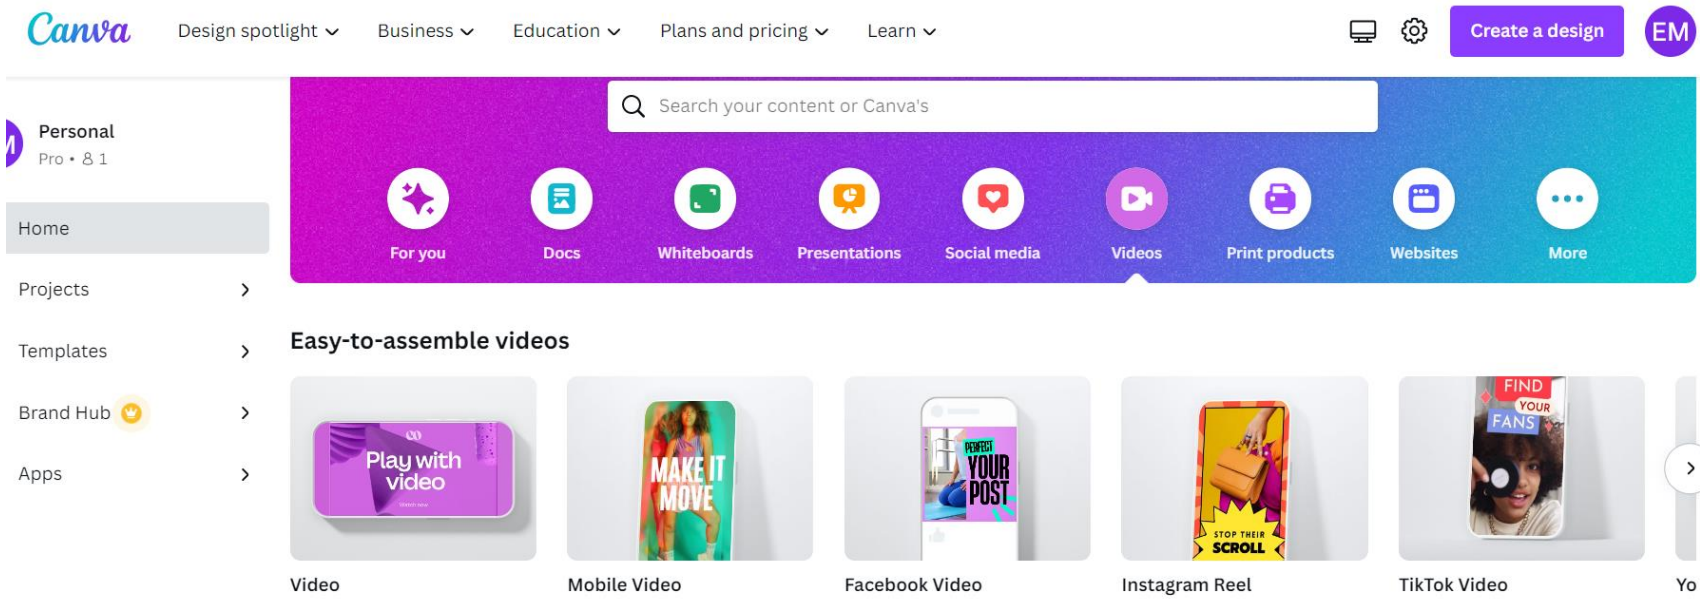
Canva Design spotlight Business Education Plans and pricing Learn

Create a design EM

Personal
Pro • 1

Home
Projects
Templates
Brand Hub
Apps

Search your content or Canva's

For you
Docs
Whiteboards
Presentations
Social media
Videos
Print products
Websites
More

Easy-to-assemble videos

Play with video

MAKE IT MOVE

PERFECT YOUR POST

STOP THEIR SCROLL

FIND YOUR FANS

Video
Mobile Video
Facebook Video
Instagram Reel
TikTok Video
Yo